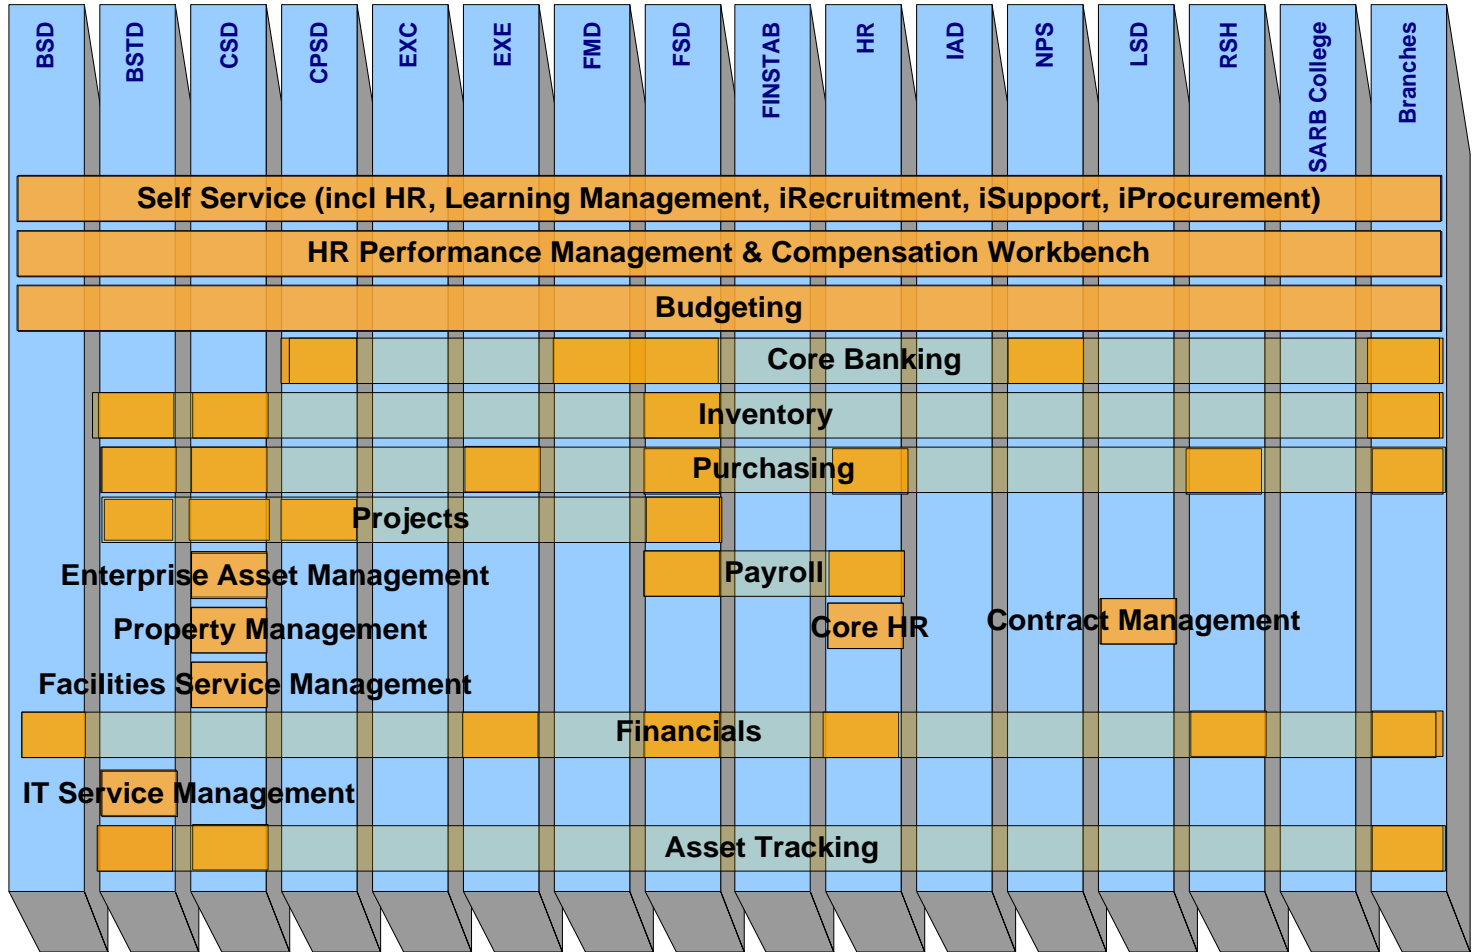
BSD
BSTD
CSD
CPSD
EXC
EXE
FMD
FSD
FINSTAB
HR
IAD
NPS
LSD
RSH
SARB College
Branches

Self Service (incl HR, Learning Management, iRecruitment, iSupport, iProcurement)

HR Performance Management & Compensation Workbench

Budgeting

Core Banking

Inventory

Purchasing

Projects

Enterprise Asset Management

Payroll

Property Management

Core HR

Contract Management

Facilities Service Management

Financials

IT Service Management

Asset Tracking